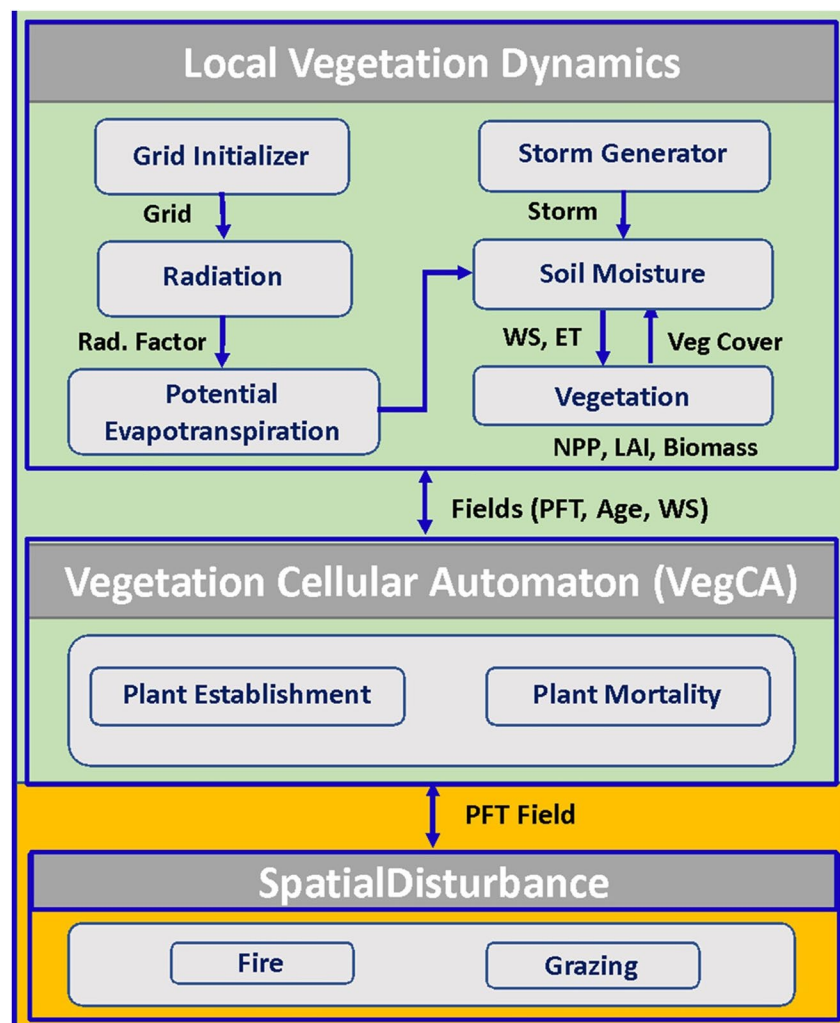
Local Vegetation Dynamics

Grid Initializer

Grid

Radiation

Rad. Factor

Potential Evapotranspiration

Storm Generator

Storm

Soil Moisture

WS, ET

Veg Cover

Vegetation

NPP, LAI, Biomass

Fields (PFT, Age, WS)

Vegetation Cellular Automaton (VegCA)

Plant Establishment

Plant Mortality

PFT Field

SpatialDisturbance

Fire

Grazing